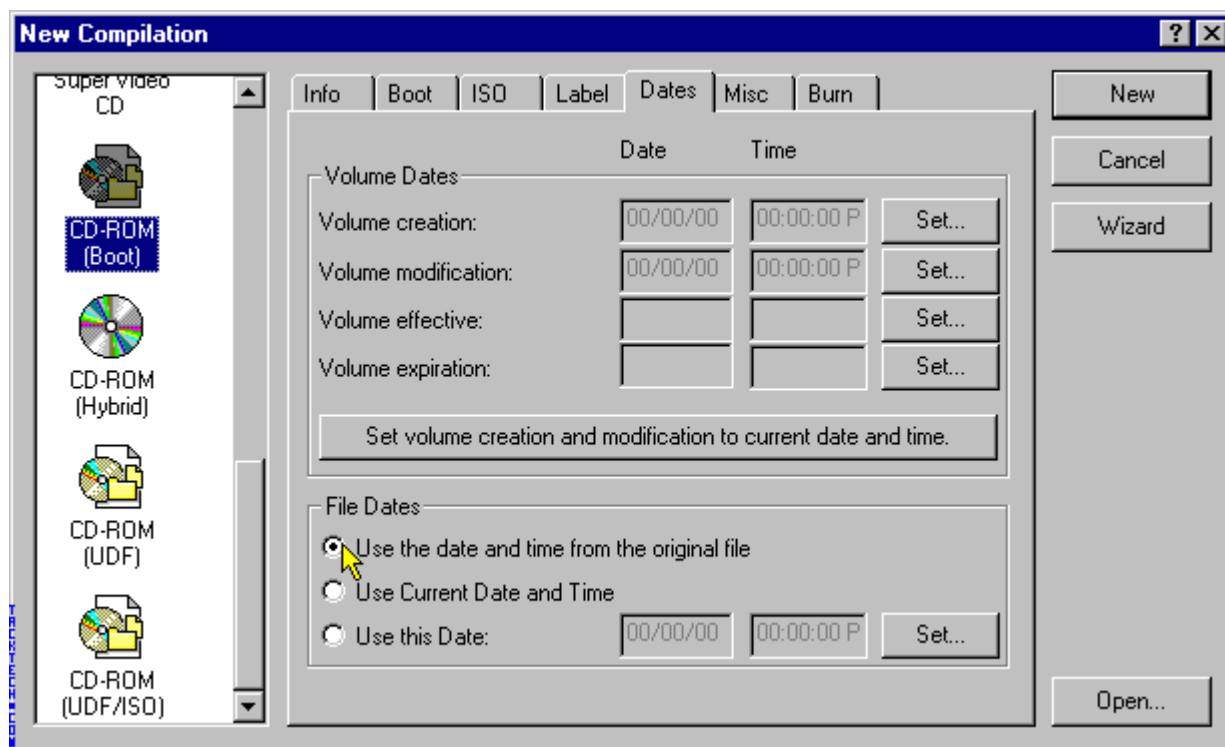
New Compilation

?

Super Video CD

CD-ROM (Boot)

CD-ROM (Hybrid)

CD-ROM (UDF)

CD-ROM (UDF/ISO)

Info | Boot | ISO | Label | Dates | Misc | Burn

Date | Time

Volume Dates

Volume creation: 00/00/00 00:00:00 P Set...

Volume modification: 00/00/00 00:00:00 P Set...

Volume effective: Set...

Volume expiration: Set...

Set volume creation and modification to current date and time.

File Dates

Use the date and time from the original file

Use Current Date and Time

Use this Date: 00/00/00 00:00:00 P Set...

New

Cancel

Wizard

Open...

TACKTECH.COM